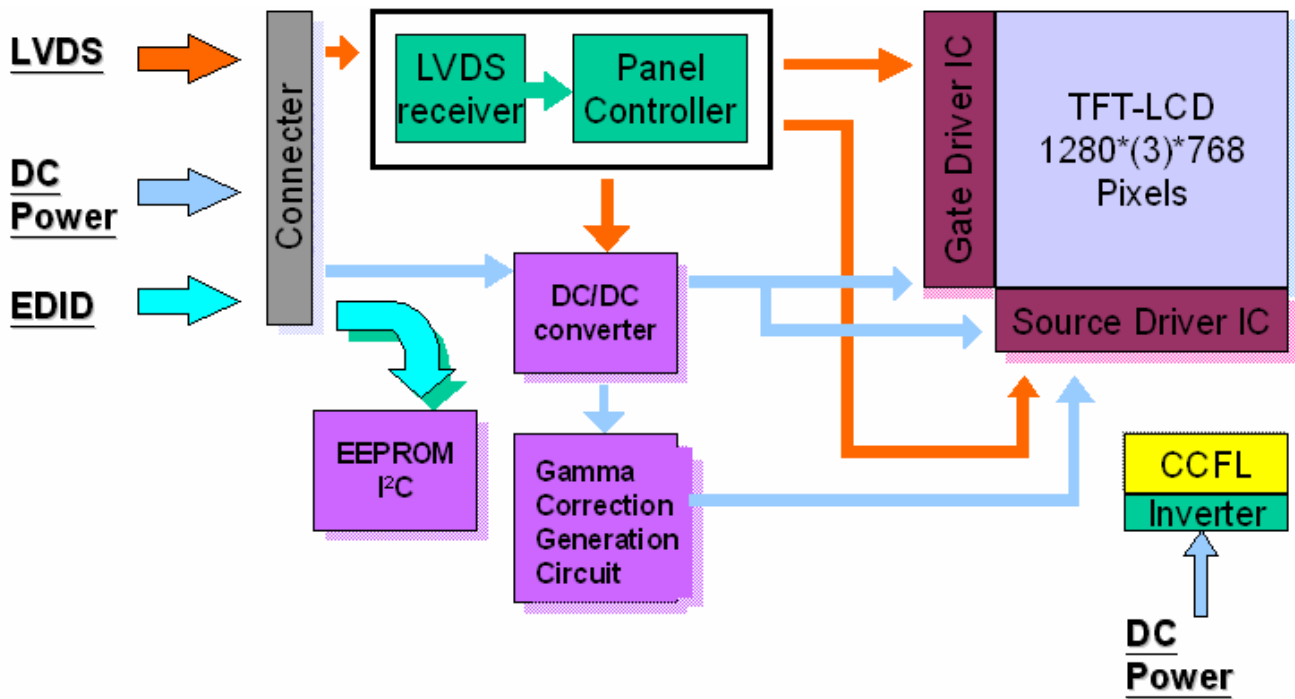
LVDS

DC Power

EDID

Connecter

LVDS receiver

Panel Controller

Gate Driver IC

TFT-LCD 1280*(3)*768 Pixels

DC/DC converter

Source Driver IC

EEPROM I$^2$C

Gamma Correction Generation Circuit

CCFL

Inverter

DC Power